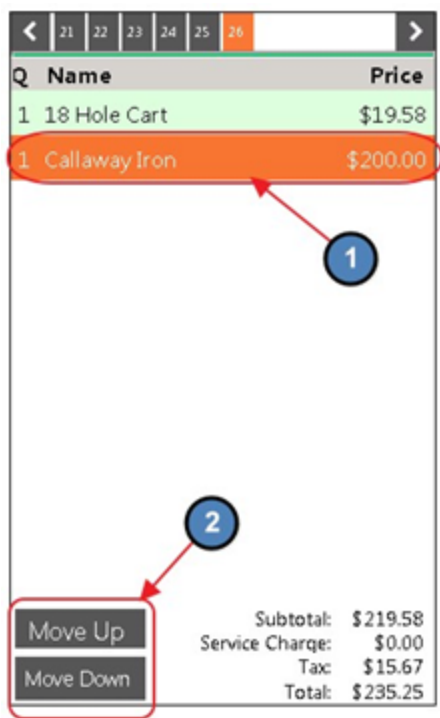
21 22 23 24 25 26

| Q | Name | Price |
|---|---|---|
| 1 | 18 Hole Cart | $19.58 |
| 1 | Callaway Iron | $200.00 |

1

2

Move Up
Move Down

Subtotal: $219.58
Service Charge: $0.00
Tax: $15.67
Total: $235.25